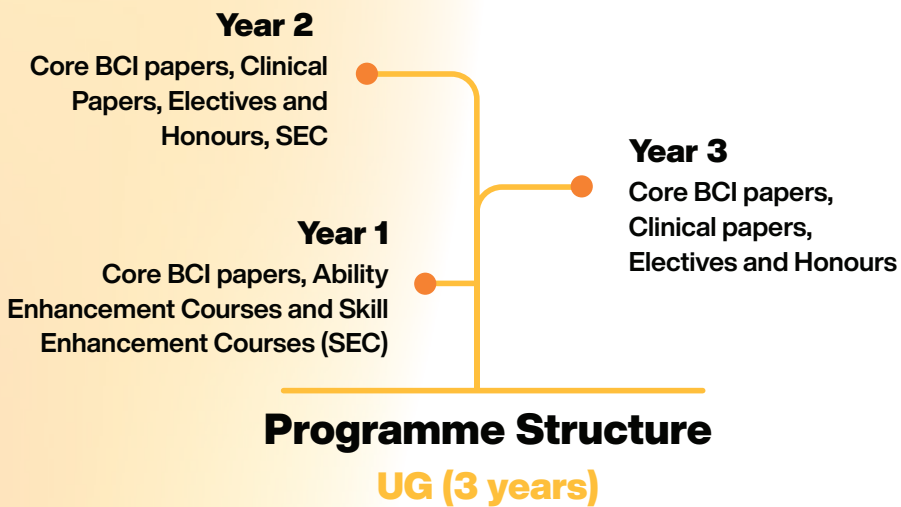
Year 2
Core BCI papers, Clinical Papers, Electives and Honours, SEC

Year 3
Core BCI papers, Clinical papers, Electives and Honours

Year 1
Core BCI papers, Ability Enhancement Courses and Skill Enhancement Courses (SEC)

Programme Structure
UG (3 years)